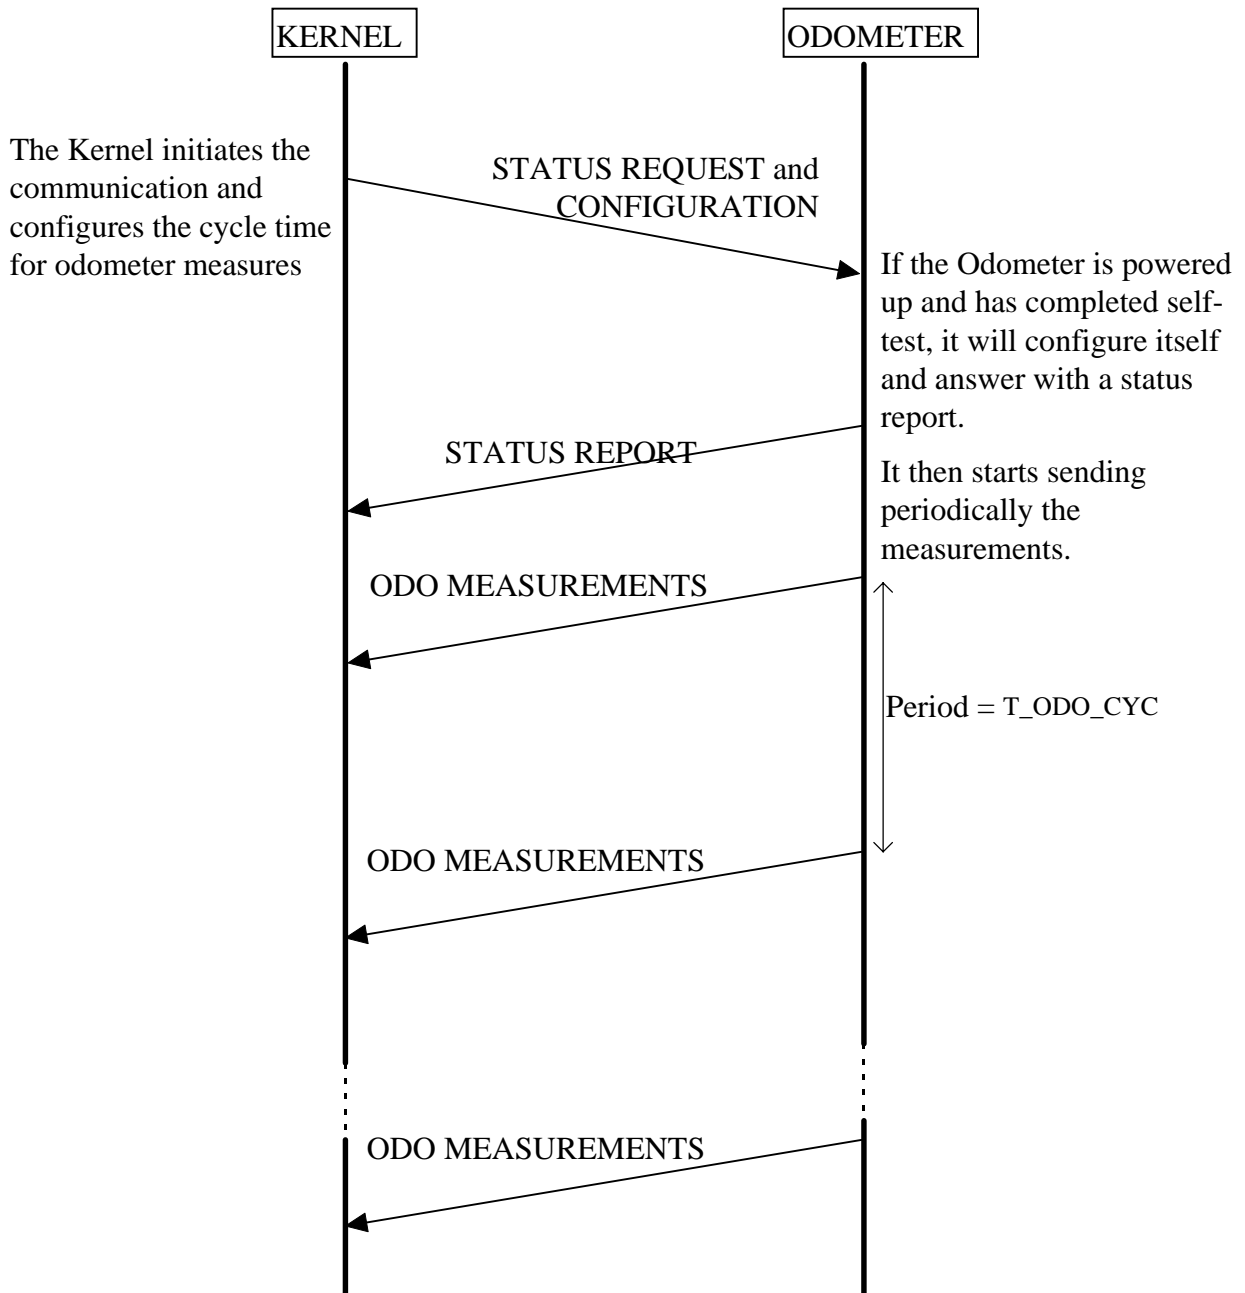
KERNEL

ODOMETER

The Kernel initiates the communication and configures the cycle time for odometer measures

STATUS REQUEST and CONFIGURATION

If the Odometer is powered up and has completed self-test, it will configure itself and answer with a status report.

STATUS REPORT

It then starts sending periodically the measurements.

ODO MEASUREMENTS

Period = T_ODO_CYC

ODO MEASUREMENTS

ODO MEASUREMENTS